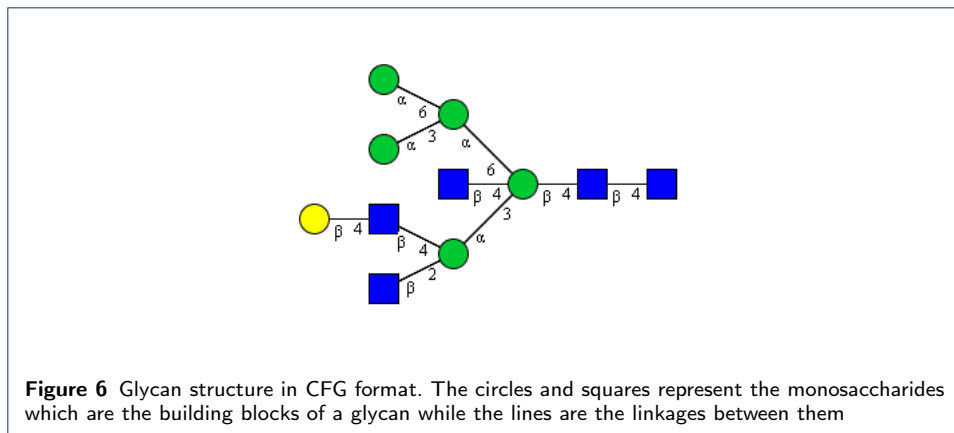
α 6
α 3
α
6
β 4
β 4
β 4
3
β 4
β
4
α
β
2

**Figure 6** Glycan structure in CFG format. The circles and squares represent the monosaccharides which are the building blocks of a glycan while the lines are the linkages between them